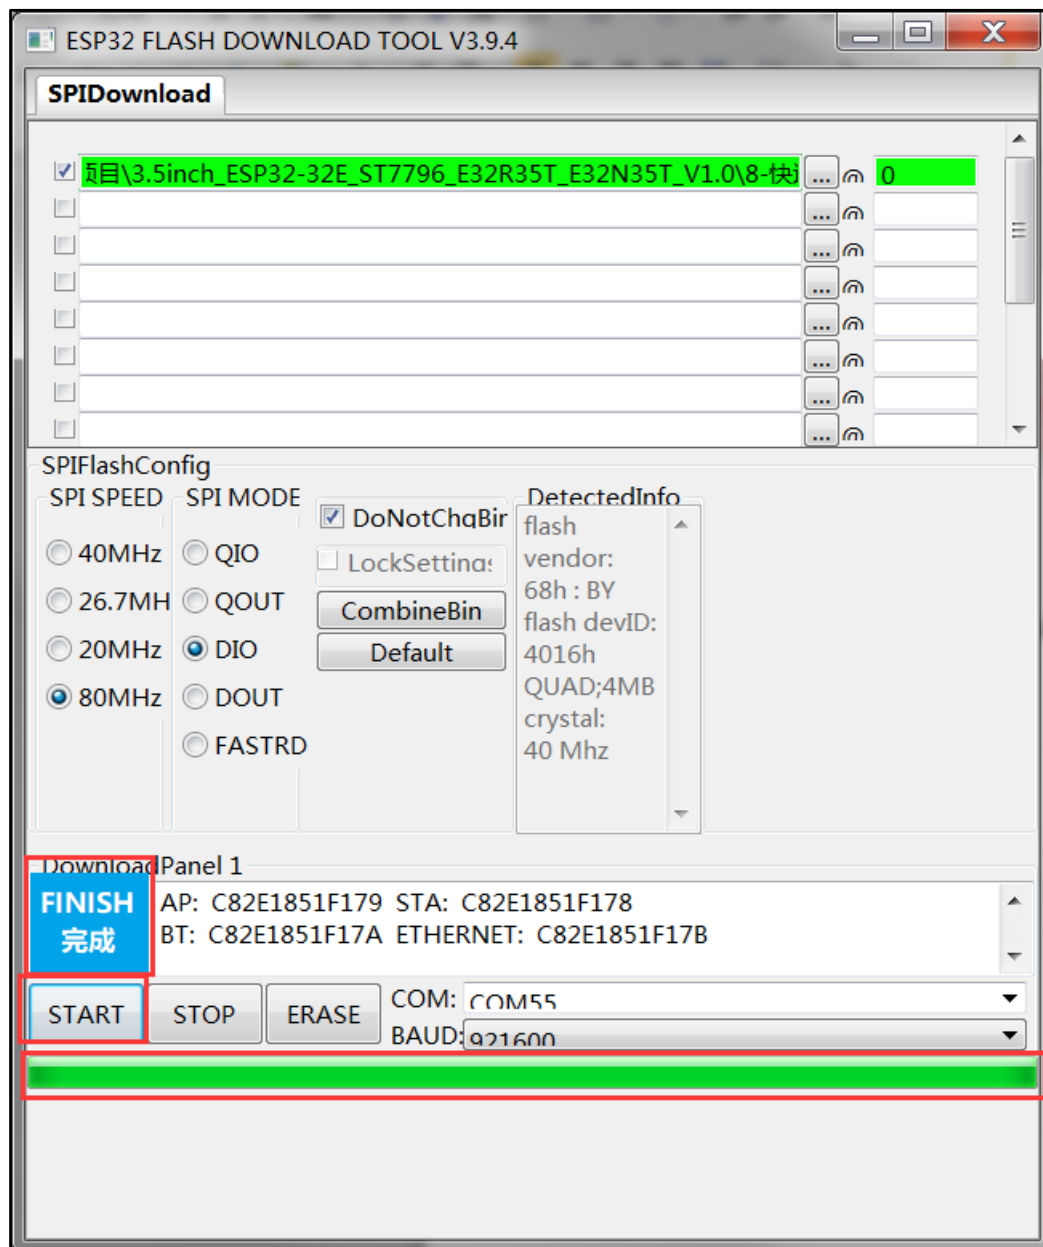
ESP32 FLASH DOWNLOAD TOOL V3.9.4

SPIDownload

页目\3.5inch_ESP32-32E_ST7796_E32R35T_E32N35T_V1.0\8-快 ... @ 0
... @
... @
... @
... @
... @
... @
... @

SPIFlashConfig
SPI SPEED
40MHz
26.7MH
20MHz
80MHz

SPI MODE
QIO
QOUT
DIO
DOUT
FASTRD

DoNotChgBir
LockSetting
CombineBin
Default

DetectedInfo
flash vendor:
68h : BY
flash devID:
4016h
QUAD;4MB
crystal:
40 Mhz

DownloadPanel 1
FINISH
完成
AP: C82E1851F179 STA: C82E1851F178
BT: C82E1851F17A ETHERNET: C82E1851F17B

START STOP ERASE COM: COM55
BAUD: 921600